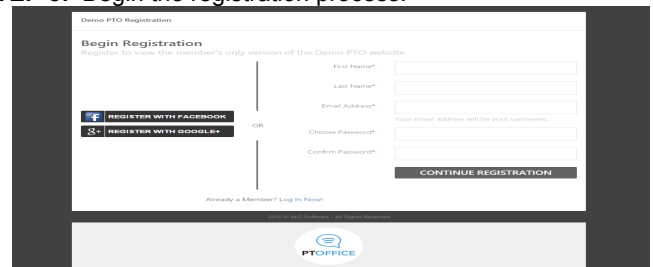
Begin the registration process.

Demo PTO Registration

Begin Registration
Register to view the member's only version of the Demo PTO website.

REGISTER WITH FACEBOOK
REGISTER WITH GOOGLE+

OR

First Name*:
Last Name*:
Email Address*:
Your email address will be your username.
Choose Password*:
Confirm Password*:

CONTINUE REGISTRATION

Already a Member? Log In Now!

2015 © MIS Software - All Rights Reserved

PTOFFICE